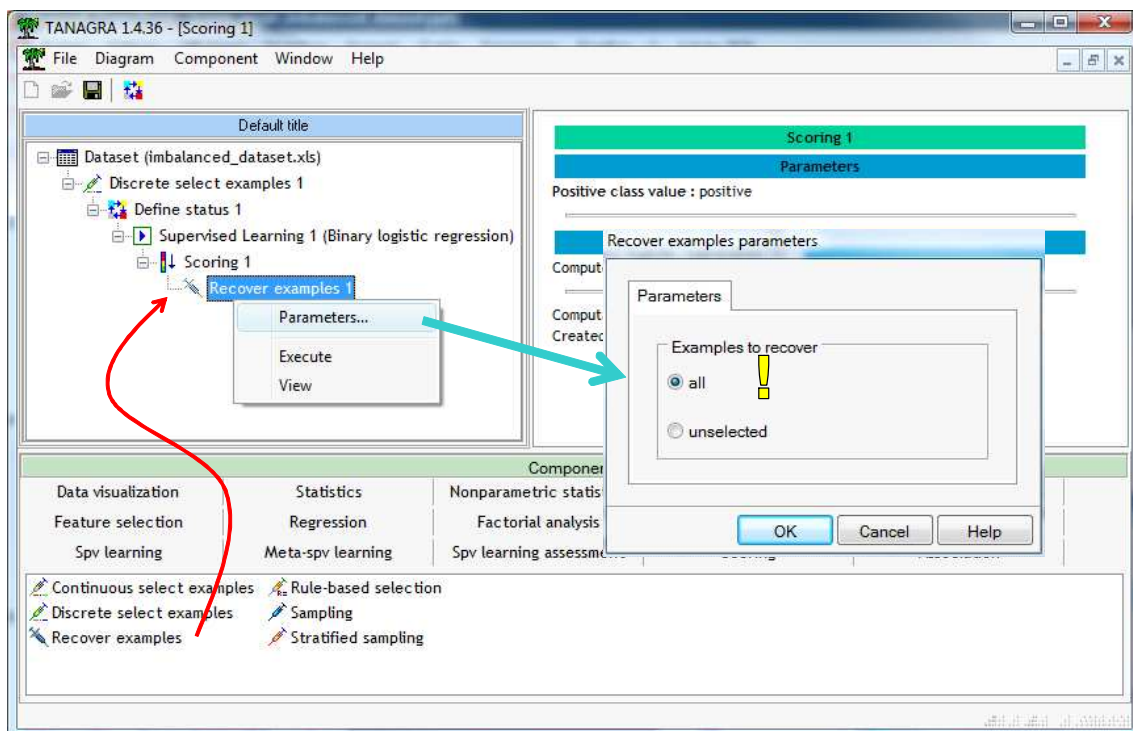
TANAGRA 1.4.36 - [Scoring 1]

File Diagram Component Window Help

Default title

Dataset (imbalanced_dataset.xls)
Discrete select examples 1
Define status 1
Supervised Learning 1 (Binary logistic regression)
Scoring 1
Recover examples 1

Parameters...
Execute
View

Scoring 1
Parameters
Positive class value : positive
Comput
Comput
Created

Recover examples parameters
Parameters
Examples to recover
all
unselected
OK Cancel Help

Componen

| Data visualization | Statistics | Nonparametric statis |
|---|---|---|
| Feature selection | Regression | Factorial analysis |
| Spv learning | Meta-spv learning | Spv learning assessme |

Continuous select examples
Discrete select examples
Recover examples
Rule-based selection
Sampling
Stratified sampling